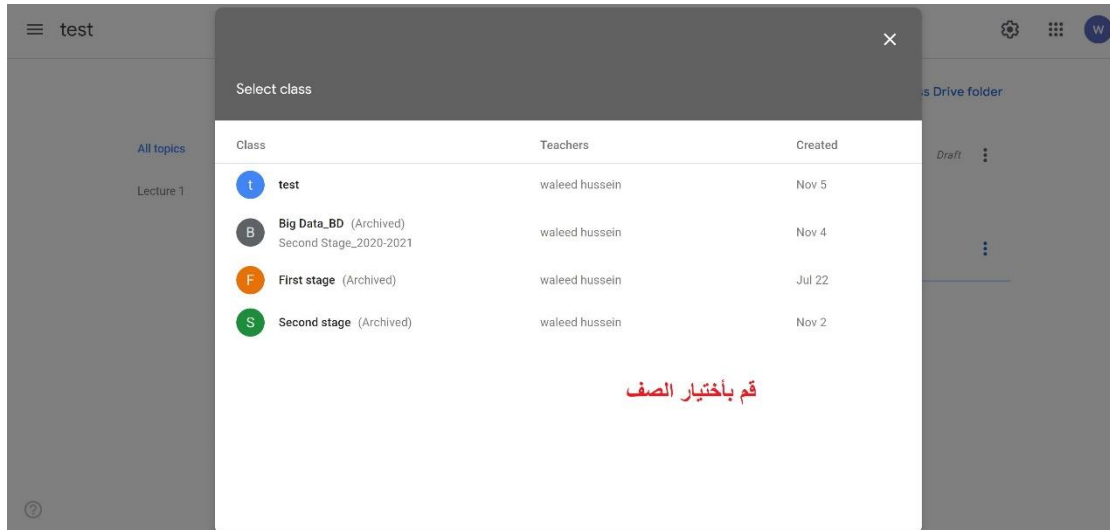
test

W

s Drive folder

All topics

Lecture 1

Draft

Select class

×

| Class | Teachers | Created |
|---|---|---|
| t test | waleed hussein | Nov 5 |
| B Big Data_BD (Archived) Second Stage_2020-2021 | waleed hussein | Nov 4 |
| F First stage (Archived) | waleed hussein | Jul 22 |
| S Second stage (Archived) | waleed hussein | Nov 2 |

قم بأختيار الصف

?